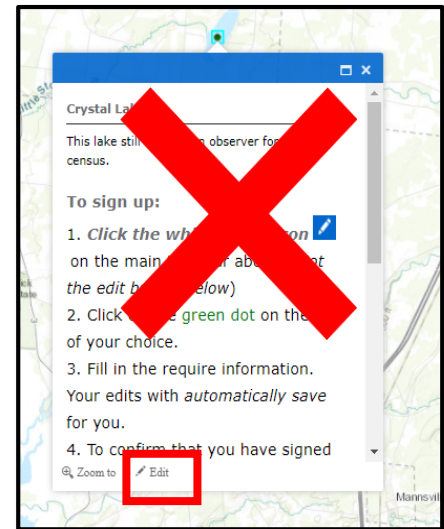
Crystal Lak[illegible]

This lake still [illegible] n observer fo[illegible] census.

To sign up:

1. Click the wh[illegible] on on the main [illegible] f abo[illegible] nt the edit b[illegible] elow)

2. Click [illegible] green dot on the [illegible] of your choice.

3. Fill in the require information. Your edits with automatically save for you.

4. To confirm that you have signed

Zoom to

Edit

Mannsvil